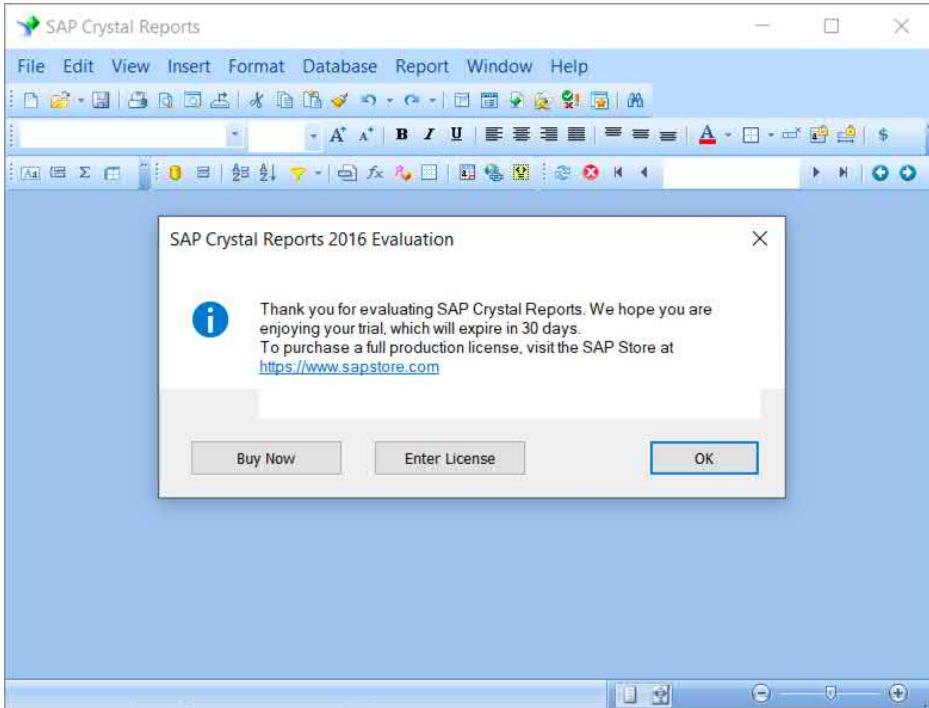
SAP Crystal Reports

File Edit View Insert Format Database Report Window Help

B I U A $

SAP Crystal Reports 2016 Evaluation

Thank you for evaluating SAP Crystal Reports. We hope you are enjoying your trial, which will expire in 30 days.
To purchase a full production license, visit the SAP Store at https://www.sapstore.com

Buy Now
Enter License
OK